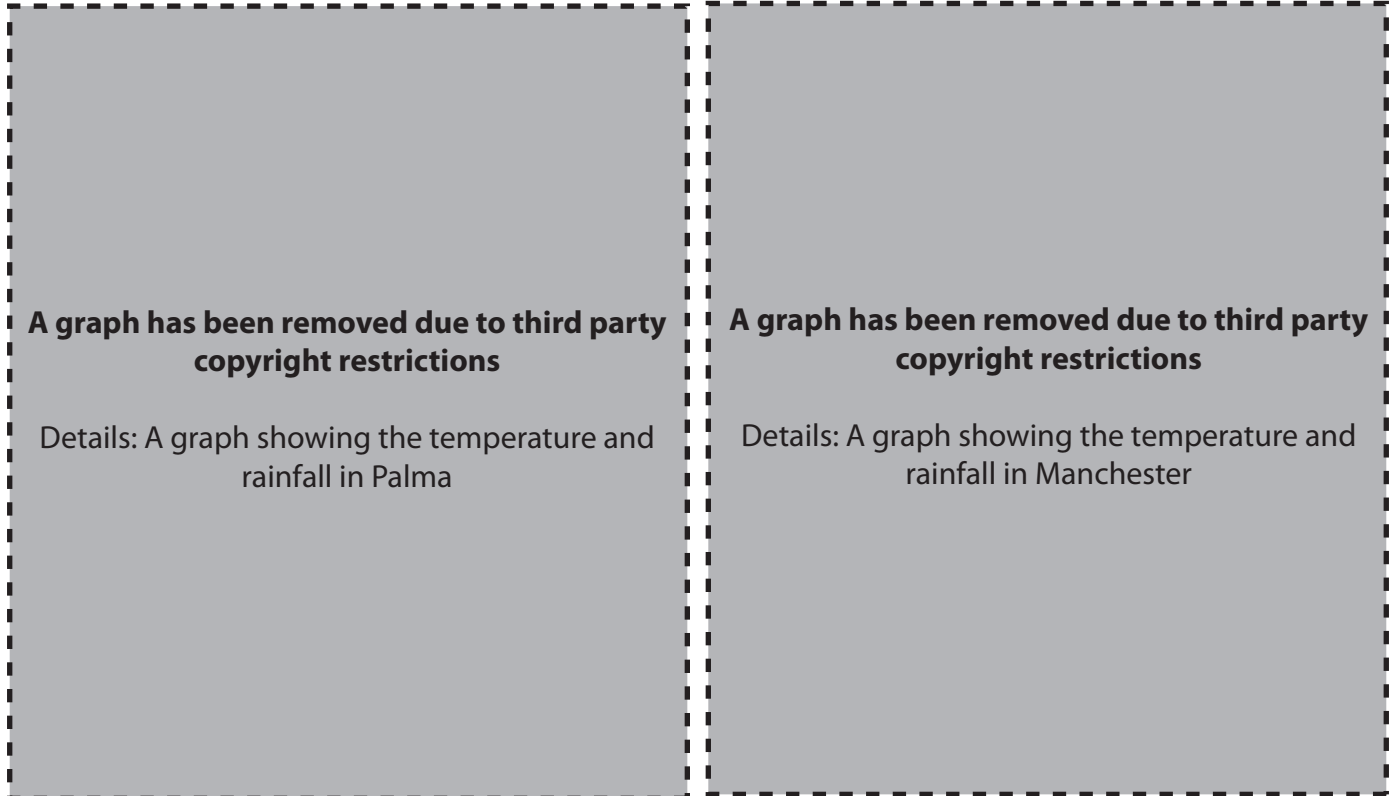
A graph has been removed due to third party copyright restrictions

Details: A graph showing the temperature and rainfall in Palma

A graph has been removed due to third party copyright restrictions

Details: A graph showing the temperature and rainfall in Manchester